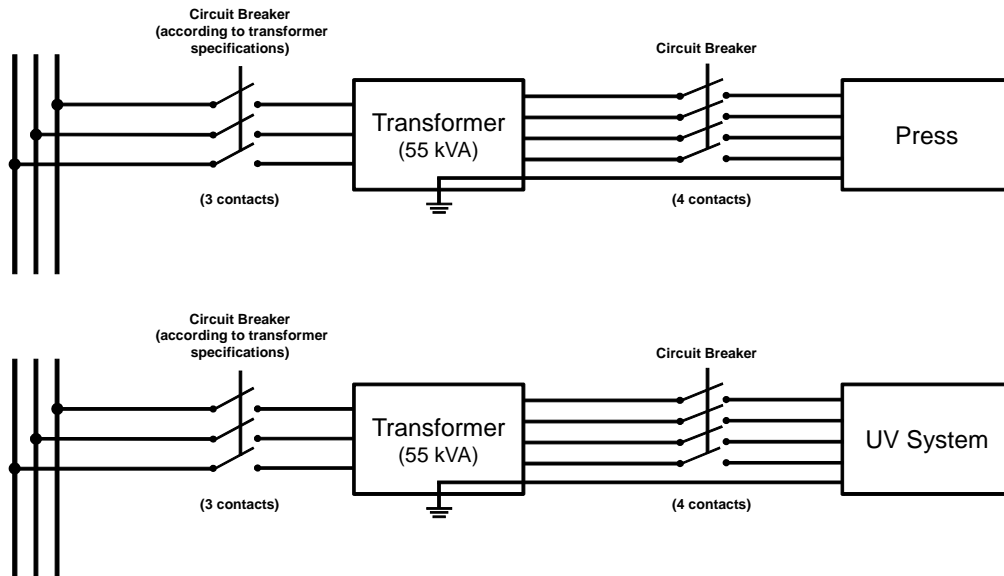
Circuit Breaker
(according to transformer specifications)

Circuit Breaker

Transformer
(55 kVA)

Press

(3 contacts)

(4 contacts)

Circuit Breaker
(according to transformer specifications)

Circuit Breaker

Transformer
(55 kVA)

UV System

(3 contacts)

(4 contacts)